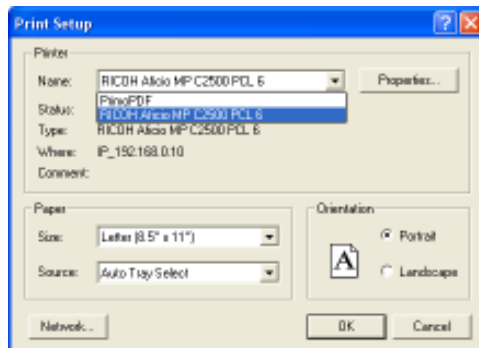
Print Setup

Printer

Name: RICOH Aficio MP C2500 PCL 6

Properties...

Status:

PrimoPDF

RICOH Aficio MP C2500 PCL 6

Type: RICOH Aficio MP C2500 PCL 6

Where: IP_192.168.0.10

Comment:

Paper

Size: Letter (8.5" x 11")

Source: Auto Tray Select

Orientation

A

Portrait

Landscape

Network...

OK

Cancel